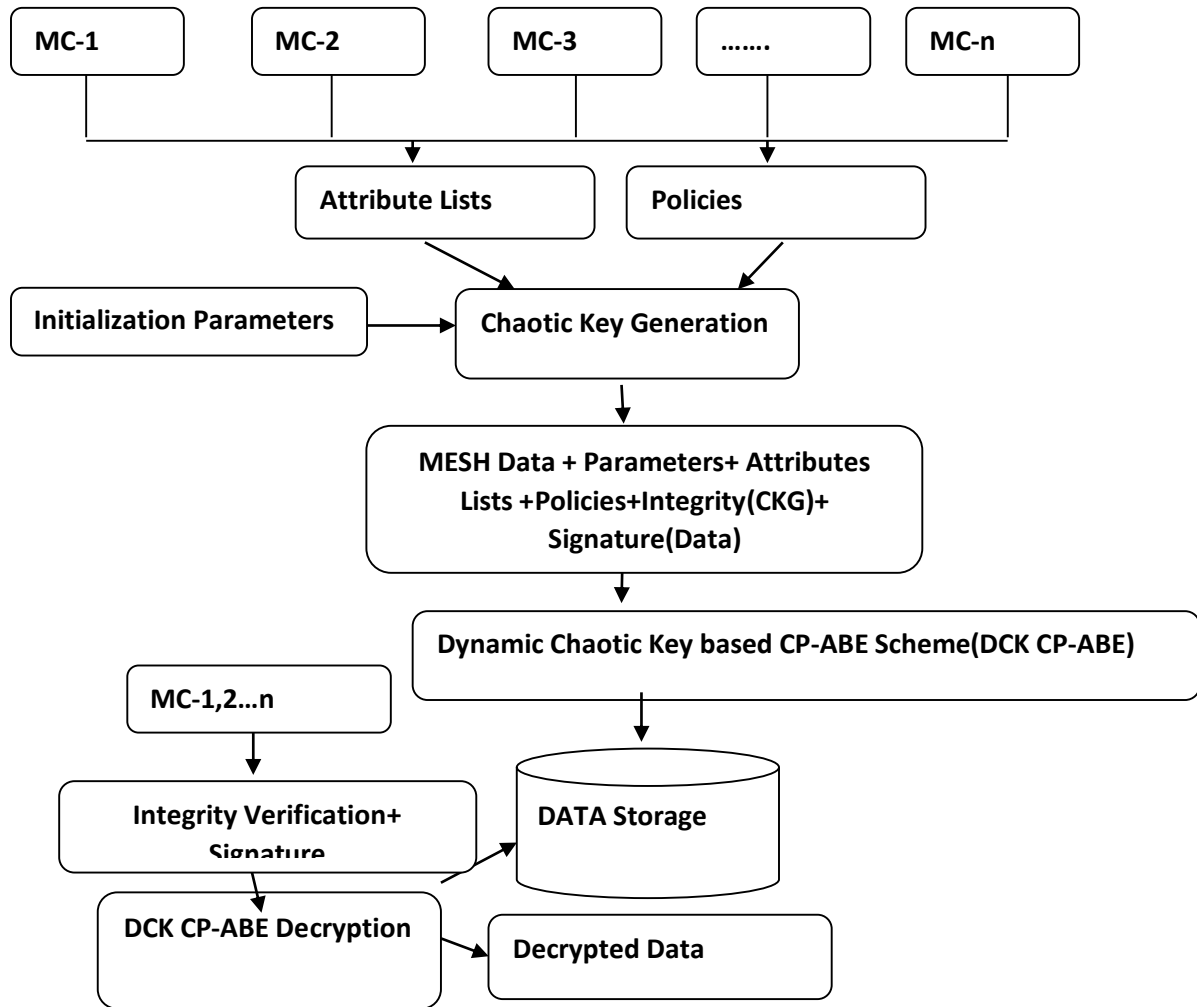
MC-1

MC-2

MC-3

…….

MC-n

Attribute Lists

Policies

Initialization Parameters

Chaotic Key Generation

MESH Data + Parameters+ Attributes Lists +Policies+Integrity(CKG)+ Signature(Data)

Dynamic Chaotic Key based CP-ABE Scheme(DCK CP-ABE)

MC-1,2…n

Integrity Verification+ Signature

DATA Storage

DCK CP-ABE Decryption

Decrypted Data